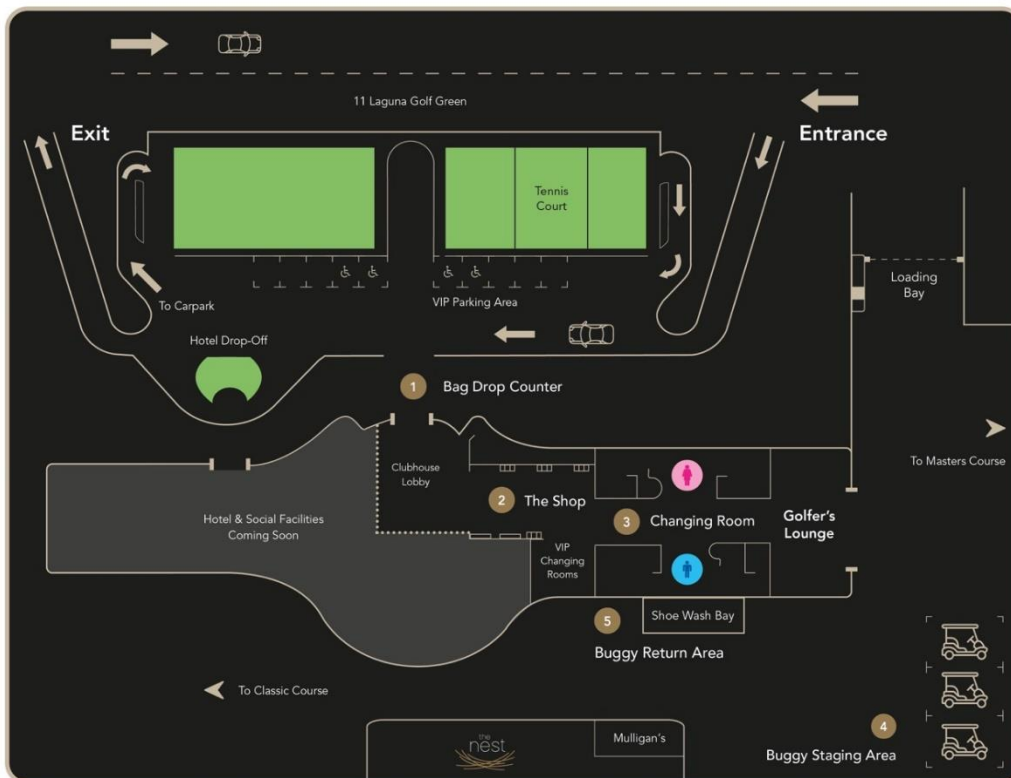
11 Laguna Golf Green

Exit

Entrance

Tennis Court

Loading Bay

To Carpark

VIP Parking Area

Hotel Drop-Off

1 Bag Drop Counter

To Masters Course

Clubhouse Lobby

2 The Shop

Hotel & Social Facilities Coming Soon

3 Changing Room

Golfer's Lounge

VIP Changing Rooms

5 Shoe Wash Bay

Buggy Return Area

To Classic Course

the nest

Mulligan's

4 Buggy Staging Area